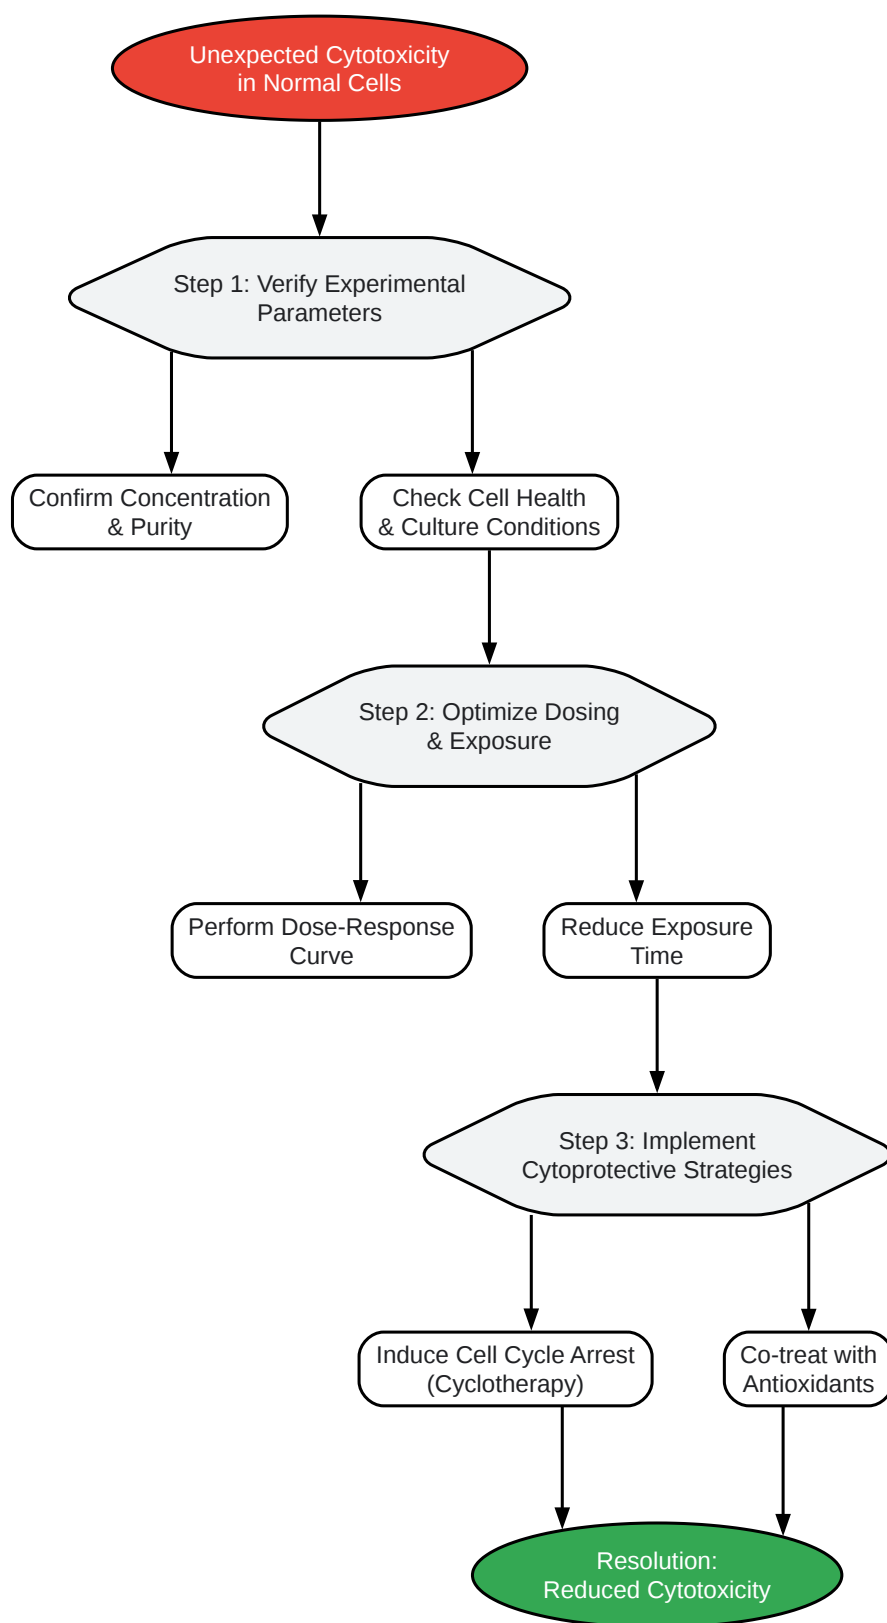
Unexpected Cytotoxicity in Normal Cells

Step 1: Verify Experimental Parameters

Confirm Concentration & Purity

Check Cell Health & Culture Conditions

Step 2: Optimize Dosing & Exposure

Perform Dose-Response Curve

Reduce Exposure Time

Step 3: Implement Cytoprotective Strategies

Induce Cell Cycle Arrest (Cyclotherapy)

Co-treat with Antioxidants

Resolution: Reduced Cytotoxicity